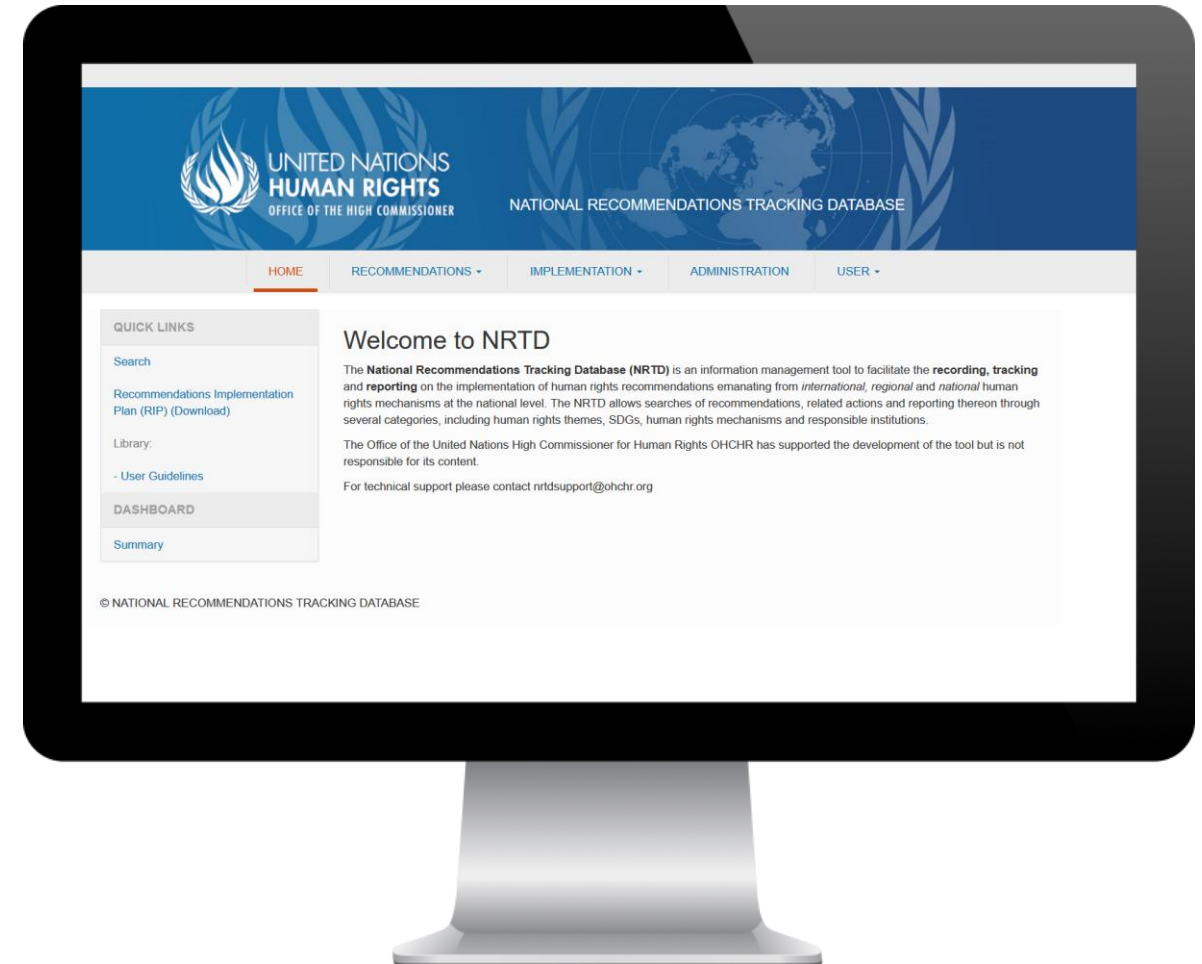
UNITED NATIONS
HUMAN RIGHTS
OFFICE OF THE HIGH COMMISSIONER

NATIONAL RECOMMENDATIONS TRACKING DATABASE

HOME
RECOMMENDATIONS ▾
IMPLEMENTATION ▾
ADMINISTRATION
USER ▾

QUICK LINKS

Search

Recommendations Implementation Plan (RIP) (Download)

Library:

- User Guidelines

DASHBOARD

Summary

Welcome to NRTD

The **National Recommendations Tracking Database (NRTD)** is an information management tool to facilitate the **recording, tracking** and **reporting** on the implementation of human rights recommendations emanating from *international, regional* and *national* human rights mechanisms at the national level. The NRTD allows searches of recommendations, related actions and reporting thereon through several categories, including human rights themes, SDGs, human rights mechanisms and responsible institutions.

The Office of the United Nations High Commissioner for Human Rights OHCHR has supported the development of the tool but is not responsible for its content.

For technical support please contact nrtdsupport@ohchr.org

© NATIONAL RECOMMENDATIONS TRACKING DATABASE